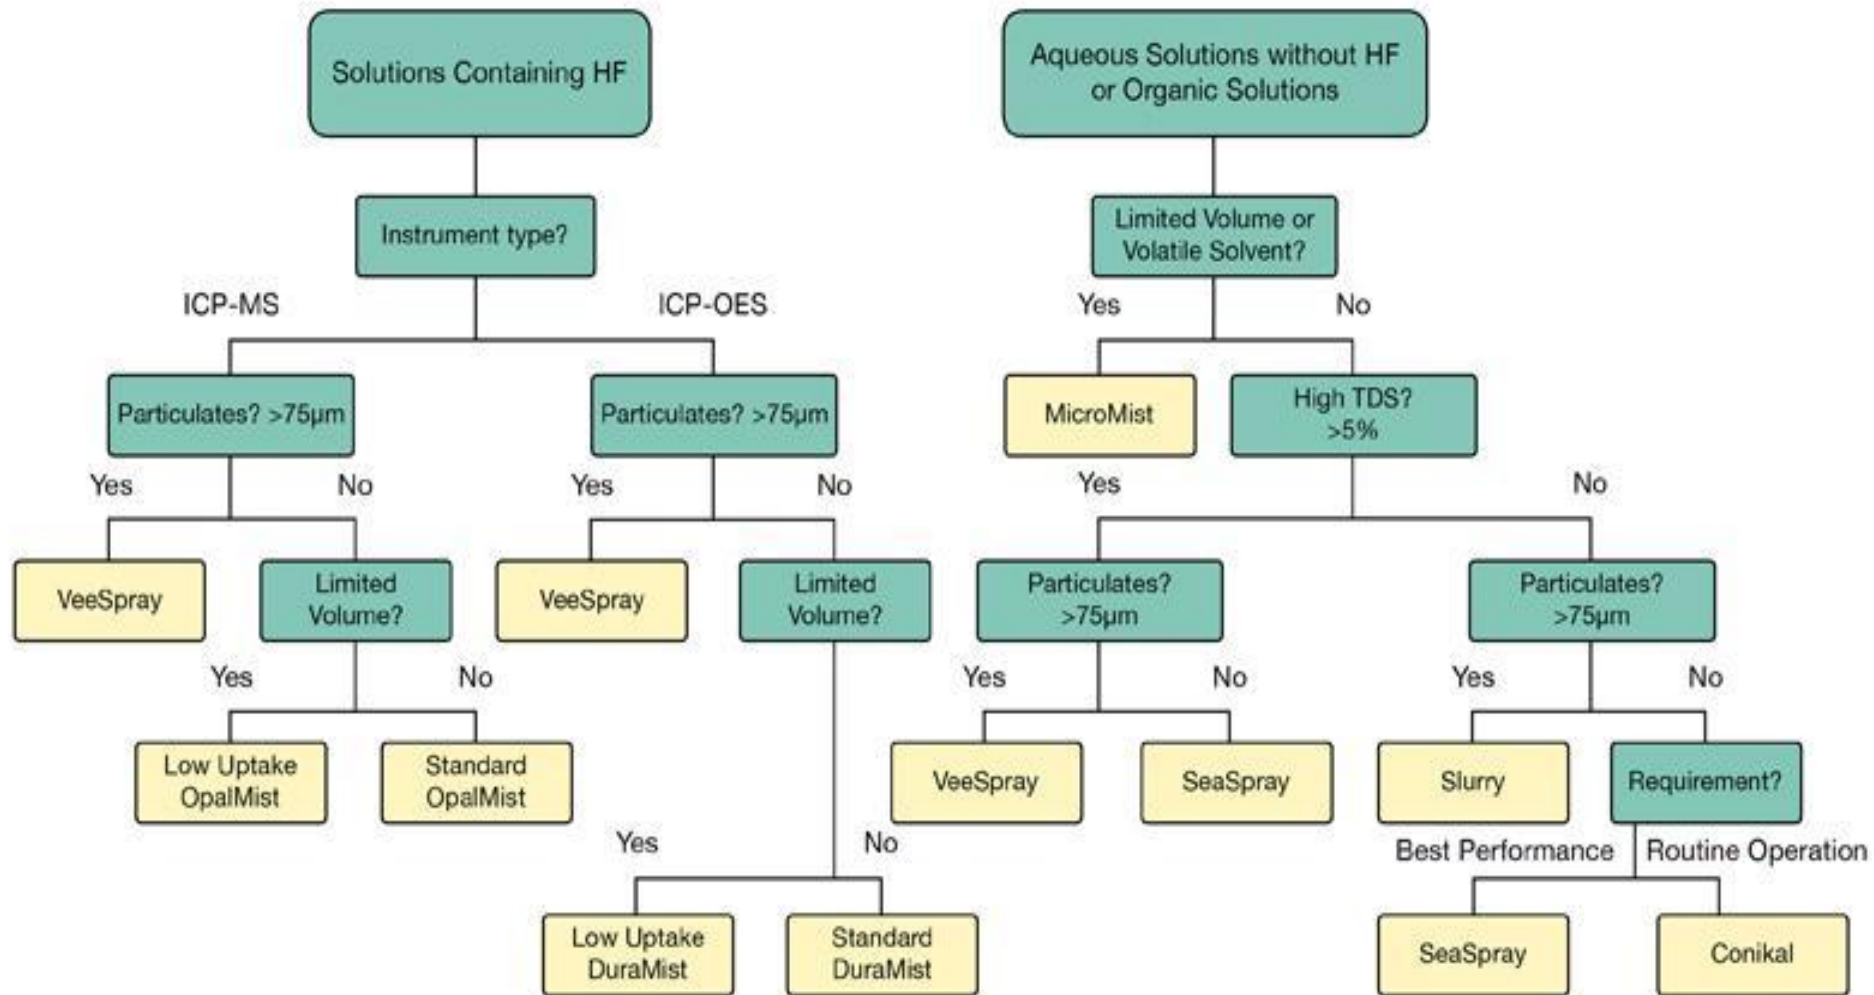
Solutions Containing HF

Instrument type?

ICP-MS

ICP-OES

Particulates? >75µm

Yes

No

VeeSpray

Limited Volume?

Yes

No

Low Uptake OpalMist

Standard OpalMist

Particulates? >75µm

Yes

No

VeeSpray

Limited Volume?

Yes

No

Low Uptake DuraMist

Standard DuraMist

Aqueous Solutions without HF or Organic Solutions

Limited Volume or Volatile Solvent?

Yes

No

MicroMist

High TDS? >5%

Yes

No

Particulates? >75µm

Yes

No

VeeSpray

SeaSpray

Particulates? >75µm

Yes

No

Slurry

Requirement?

Best Performance

Routine Operation

SeaSpray

Conikal